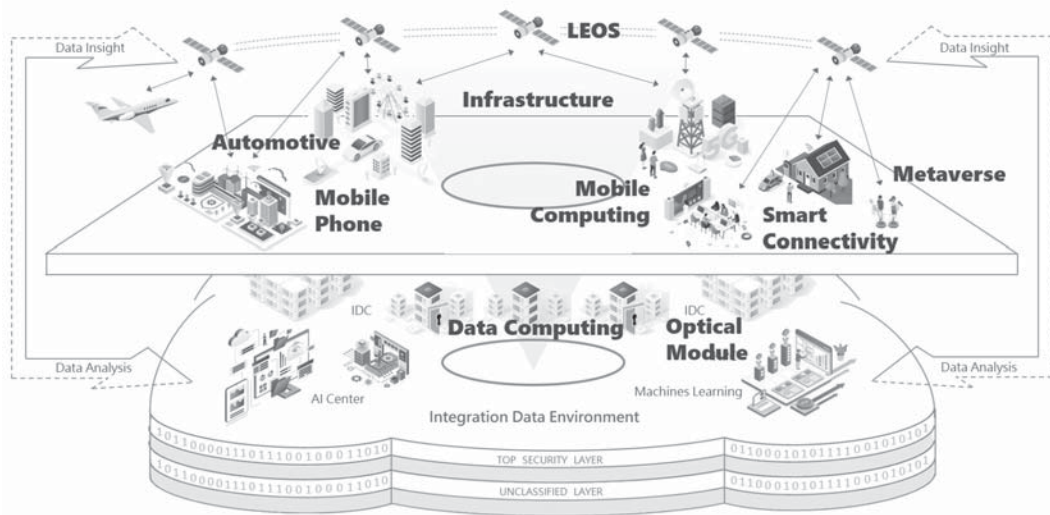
Data Insight

LEOS

Data Insight

Infrastructure

Automotive

Mobile Phone

Mobile Computing

Metaverse

Smart Connectivity

IDC

IDC

Data Computing

Optical Module

Data Analysis

Data Analysis

AI Center

Machines Learning

Integration Data Environment

1011000011101110010001101 0

0110001010111100101010 1

TOP SECURITY LAYER

1011000011101110010001101 0

0110001010111100101010 1

UNCLASSIFIED LAYER